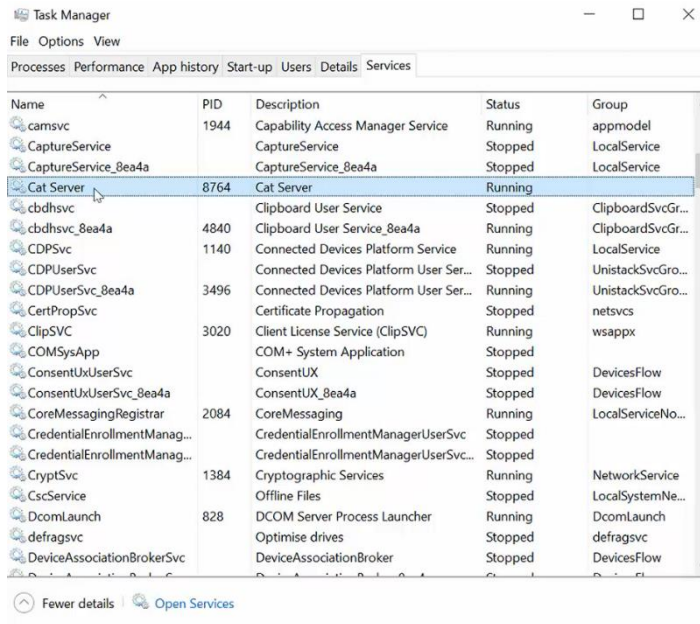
Task Manager

File Options View

Processes | Performance | App history | Start-up | Users | Details | Services

| Name | PID | Description | Status | Group |
|---|---|---|---|---|
| camsvc | 1944 | Capability Access Manager Service | Running | appmodel |
| CaptureService | | CaptureService | Stopped | LocalService |
| CaptureService_8ea4a | | CaptureService_8ea4a | Stopped | LocalService |
| Cat Server | 8764 | Cat Server | Running | |
| cbdhsvc | | Clipboard User Service | Stopped | ClipboardSvcGr... |
| cbdhsvc_8ea4a | 4840 | Clipboard User Service_8ea4a | Running | ClipboardSvcGr... |
| CDPSvc | 1140 | Connected Devices Platform Service | Running | LocalService |
| CDPUserSvc | | Connected Devices Platform User Ser... | Stopped | UnistackSvcGro... |
| CDPUserSvc_8ea4a | 3496 | Connected Devices Platform User Ser... | Running | UnistackSvcGro... |
| CertPropSvc | | Certificate Propagation | Stopped | netsvcs |
| ClipSVC | 3020 | Client License Service (ClipSVC) | Running | wsappx |
| COMSysApp | | COM+ System Application | Stopped | |
| ConsentUxUserSvc | | ConsentUX | Stopped | DevicesFlow |
| ConsentUxUserSvc_8ea4a | | ConsentUX_8ea4a | Stopped | DevicesFlow |
| CoreMessagingRegistrar | 2084 | CoreMessaging | Running | LocalServiceNo... |
| CredentialEnrollmentManag... | | CredentialEnrollmentManagerUserSvc | Stopped | |
| CredentialEnrollmentManag... | | CredentialEnrollmentManagerUserSvc... | Stopped | |
| CryptSvc | 1384 | Cryptographic Services | Running | NetworkService |
| CscService | | Offline Files | Stopped | LocalSystemNe... |
| DcomLaunch | 828 | DCOM Server Process Launcher | Running | DcomLaunch |
| defragsvc | | Optimise drives | Stopped | defragsvc |
| DeviceAssociationBrokerSvc | | DeviceAssociationBroker | Stopped | DevicesFlow |

Fewer details | Open Services